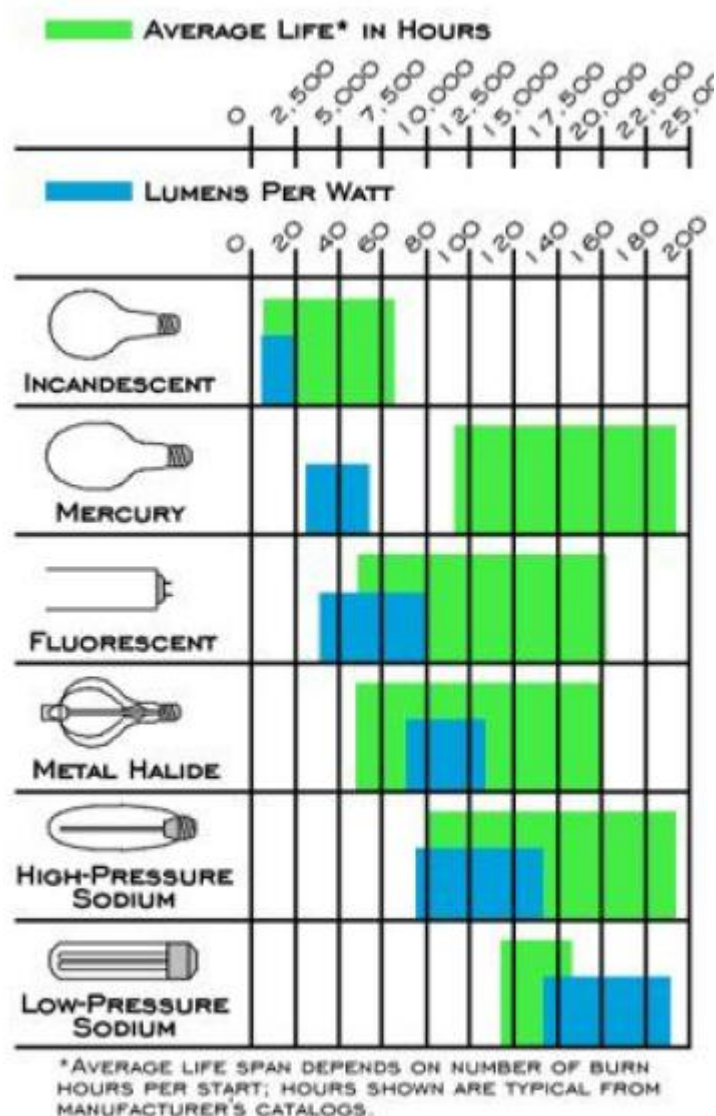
AVERAGE LIFE* IN HOURS

0 2,500 5,000 7,500 10,000 12,500 15,000 17,500 20,000 22,500 25,00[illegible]

LUMENS PER WATT

0 20 40 60 80 100 120 140 160 180 200

INCANDESCENT

MERCURY

FLUORESCENT

METAL HALIDE

HIGH-PRESSURE SODIUM

LOW-PRESSURE SODIUM

*AVERAGE LIFE SPAN DEPENDS ON NUMBER OF BURN HOURS PER START; HOURS SHOWN ARE TYPICAL FROM MANUFACTURER'S CATALOGS.